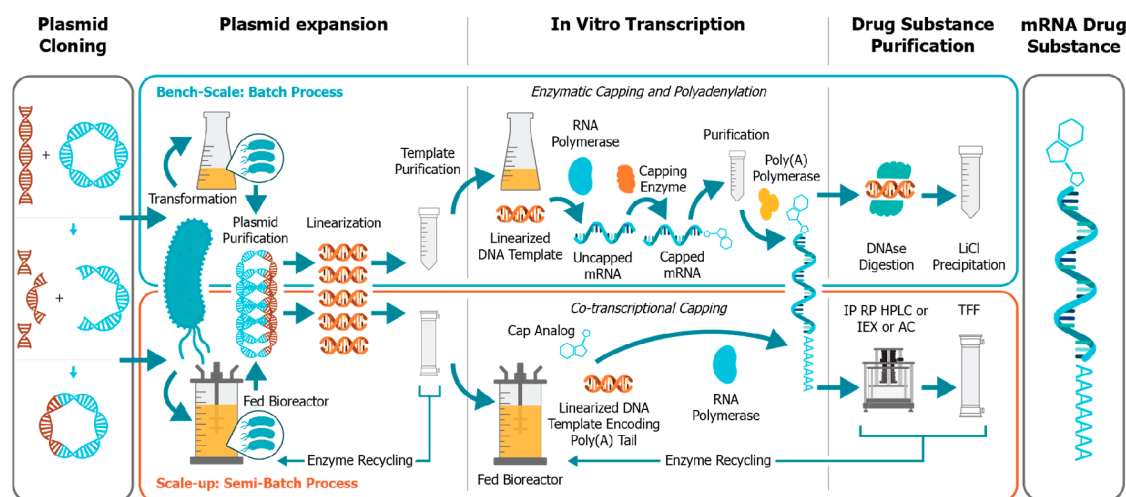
Plasmid Cloning

Plasmid expansion

In Vitro Transcription

Drug Substance Purification

mRNA Drug Substance

Bench-Scale: Batch Process

Enzymatic Capping and Polyadenylation

+

+

Transformation

Plasmid Purification

Linearization

Template Purification

RNA Polymerase

Capping Enzyme

Purification

Poly(A) Polymerase

Linearized DNA Template

Uncapped mRNA

Capped mRNA

DNAse Digestion

LiCl Precipitation

Co-transcriptional Capping

Cap Analog

RNA Polymerase

IP RP HPLC or IEX or AC

TFF

Fed Bioreactor

Linearized DNA Template Encoding Poly(A) Tail

AAAAAAA

AAAAAAA

Fed Bioreactor

Enzyme Recycling

Enzyme Recycling

Scale-up: Semi-Batch Process